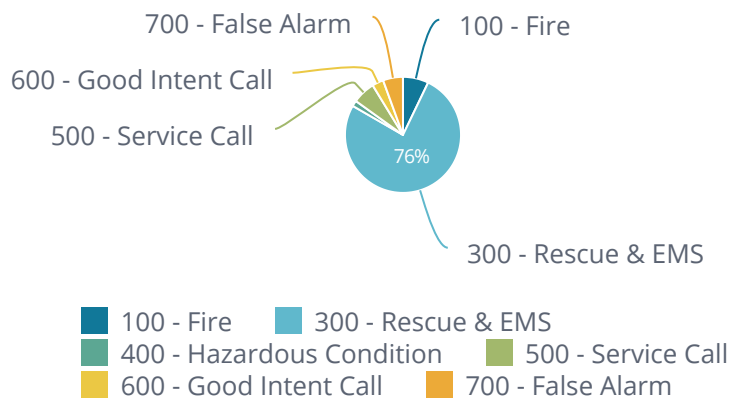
700 - False Alarm
100 - Fire
600 - Good Intent Call
500 - Service Call
76%
300 - Rescue & EMS

100 - Fire
300 - Rescue & EMS
400 - Hazardous Condition
500 - Service Call
600 - Good Intent Call
700 - False Alarm